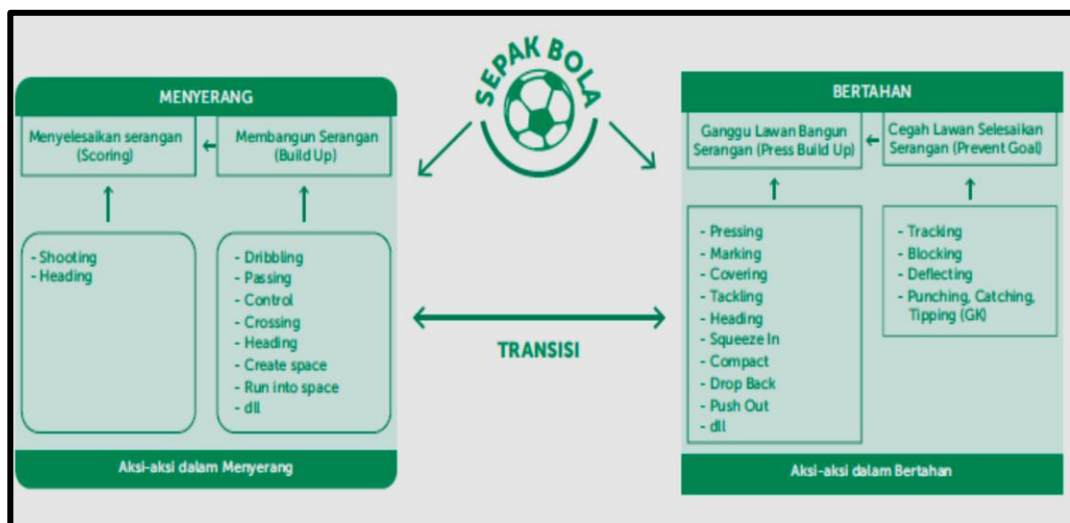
SEPAK BOLA

MENYERANG

Menyelesaikan serangan (Scoring)

Membangun Serangan (Build Up)

- Shooting
- Heading

- Dribbling
- Passing
- Control
- Crossing
- Heading
- Create space
- Run into space
- dll

Aksi-aksi dalam Menyerang

TRANSISI

BERTAHAN

Ganggu Lawan Bangun Serangan (Press Build Up)

Cegah Lawan Selesaikan Serangan (Prevent Goal)

- Pressing
- Marking
- Covering
- Tackling
- Heading
- Squeeze In
- Compact
- Drop Back
- Push Out
- dll

- Tracking
- Blocking
- Deflecting
- Punching, Catching, Tipping (GK)

Aksi-aksi dalam Bertahan